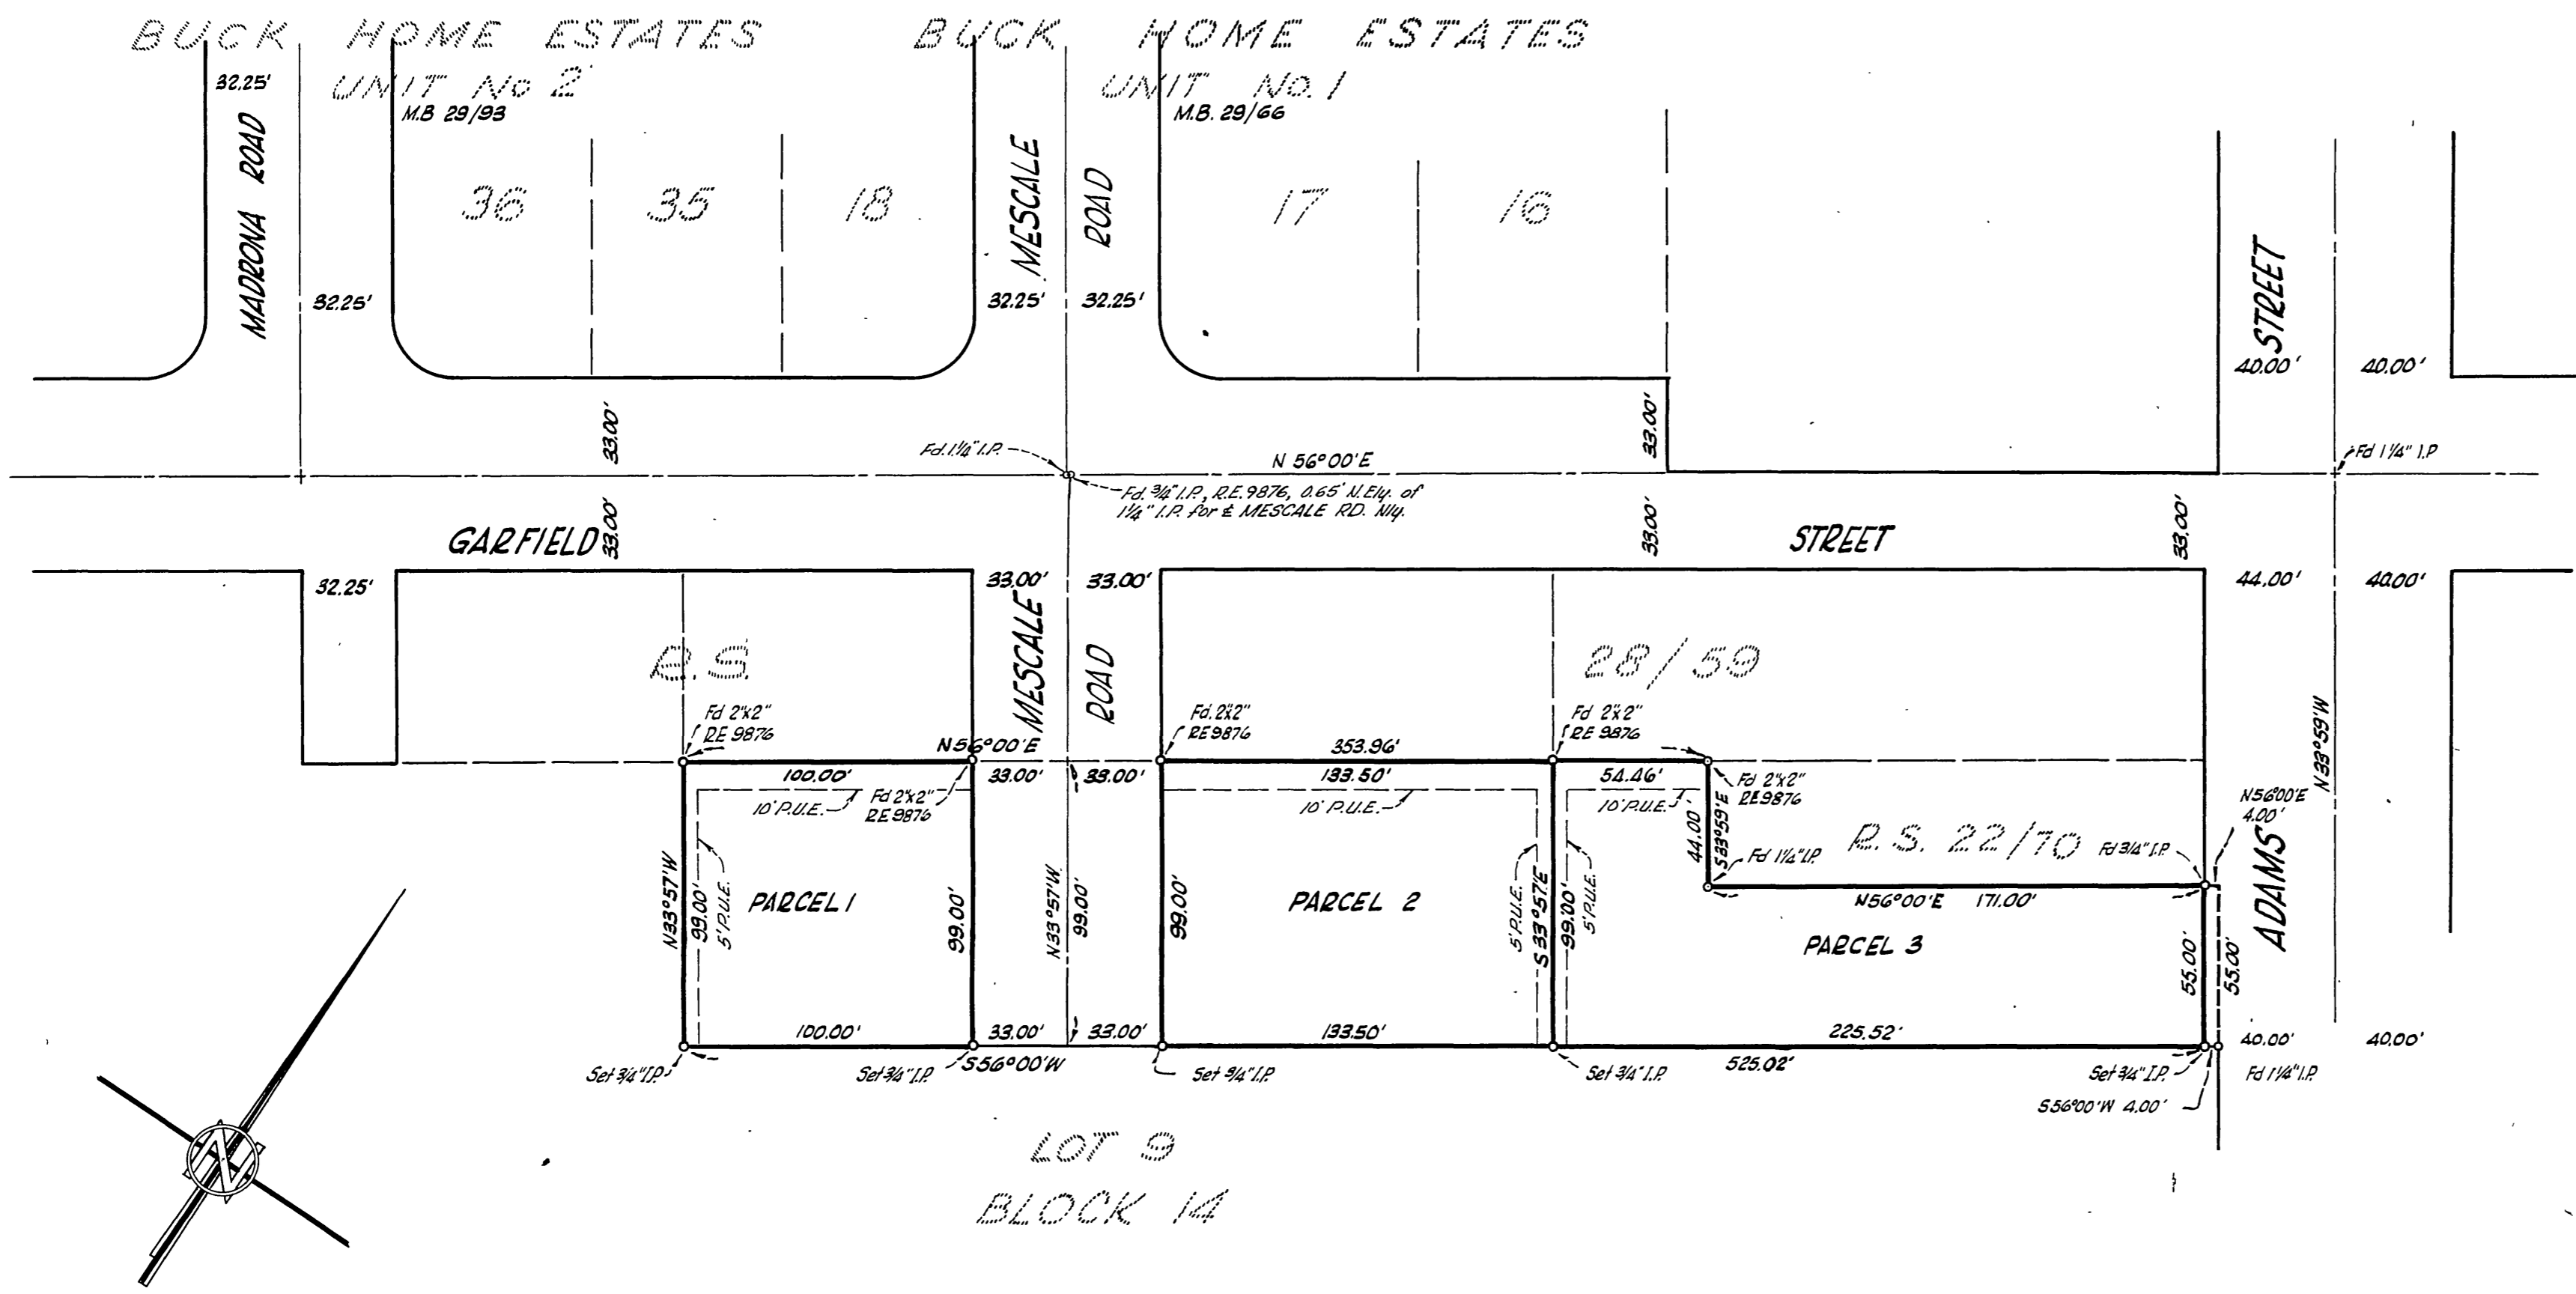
BUCK HOME ESTATES UNIT No 2 M.B 29/93

BUCK HOME ESTATES UNIT No. 1 M.B. 29/66

32.25'

MADRONA ROAD

36 35 18

MESCALE ROAD

17 16

STREET

32.25' 32.25' 32.25'

40.00' 40.00'

33.00' 33.00'

Fd. 1¼" I.P.

N 56°00'E

Fd 1¼" I.P

Fd. ¾" I.P., R.E. 9876, 0.65' N.Ely. of 1¼" I.P. for ℄ MESCALE RD. Nly.

GARFIELD 33.00'

33.00' STREET 33.00'

32.25'

33.00' 33.00'

44.00' 40.00'

R.S.

MESCALE ROAD

28/59

N 33°59'W

Fd 2"x2" RE 9876

N56°00'E

Fd. 2"x2" RE 9876

353.96'

Fd 2"x2" RE 9876

100.00' 33.00' 33.00' 133.50' 54.46'

Fd 2"x2" RE 9876

10' P.U.E. Fd 2"x2" RE 9876

10' P.U.E.

10' P.U.E.

Fd 2"x2" RE9876

N56°00'E 4.00'

R.S. 22/70

Fd ¾" I.P.

44.00' S33°59'E

Fd 1¼" I.P.

N33°57'W 99.00' 5' P.U.E.

PARCEL 1

99.00'

N33°57'W 99.00'

99.00'

PARCEL 2

5' P.U.E. S 33°57'E

99.20' 5' P.U.E.

N56°00'E 171.00'

PARCEL 3

ADAMS

55.00' 55.00'

100.00' 33.00' 33.00' 133.50' 225.52'

40.00' 40.00'

Set ¾" I.P. Set ¾" I.P. S56°00'W Set ¾" I.P. Set ¾" I.P. 525.02' Set ¾" I.P. Fd 1¼" I.P.

S56°00'W 4.00'

LOT 9 BLOCK 14

N